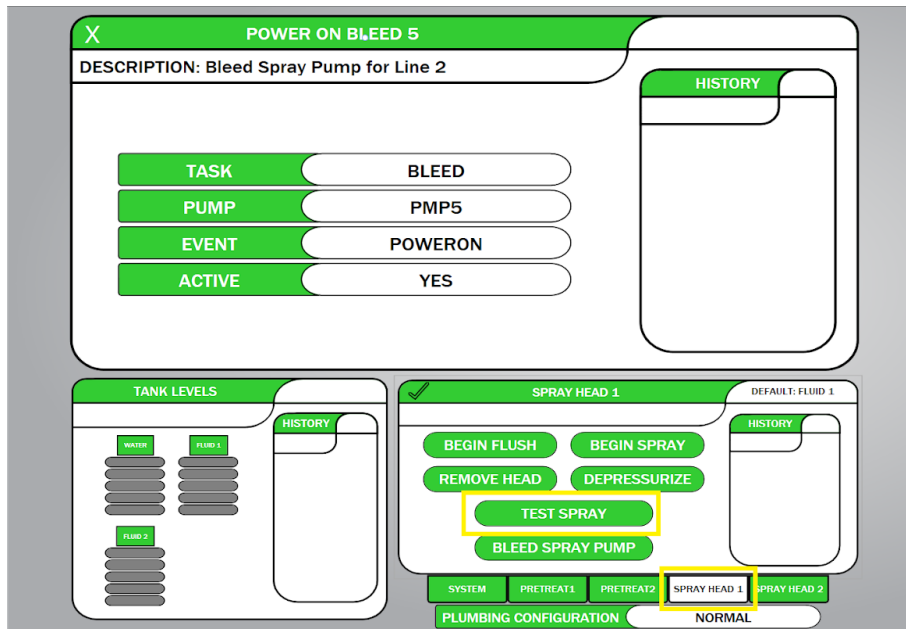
X POWER ON BLEED 5

DESCRIPTION: Bleed Spray Pump for Line 2

HISTORY

| TASK | BLEED |
|---|---|
| PUMP | PMP5 |
| EVENT | POWERON |
| ACTIVE | YES |

TANK LEVELS

HISTORY

WATER

FLUID 1

FLUID 2

SPRAY HEAD 1

DEFAULT: FLUID 1

HISTORY

BEGIN FLUSH

BEGIN SPRAY

REMOVE HEAD

DEPRESSURIZE

TEST SPRAY

BLEED SPRAY PUMP

SYSTEM PRETREAT1 PRETREAT2 SPRAY HEAD 1 SPRAY HEAD 2

PLUMBING CONFIGURATION NORMAL